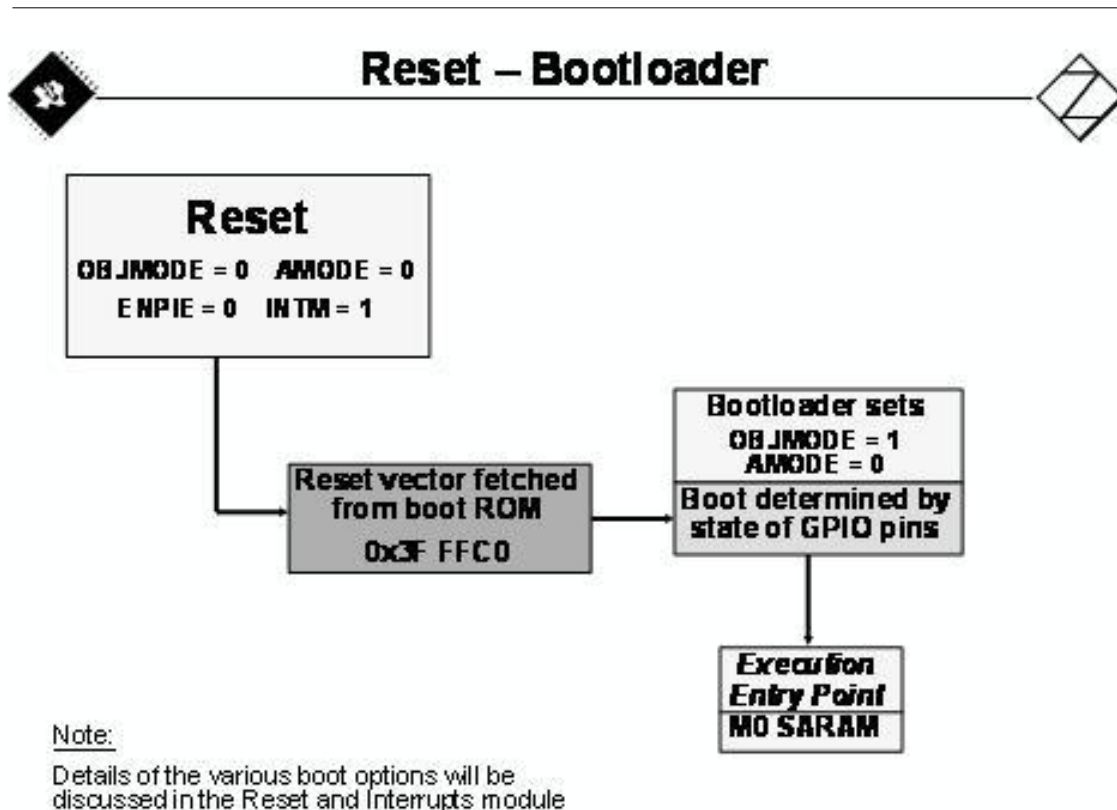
Reset – Bootloader

Reset
OBJMODE = 0 AMODE = 0
ENPIE = 0 INTM = 1

Reset vector fetched from boot ROM
0x3F FFC0

Bootloader sets
OBJMODE = 1
AMODE = 0

Boot determined by state of GPIO pins

Execution Entry Point
M0 SARAM

Note:

Details of the various boot options will be discussed in the Reset and Interrupts module